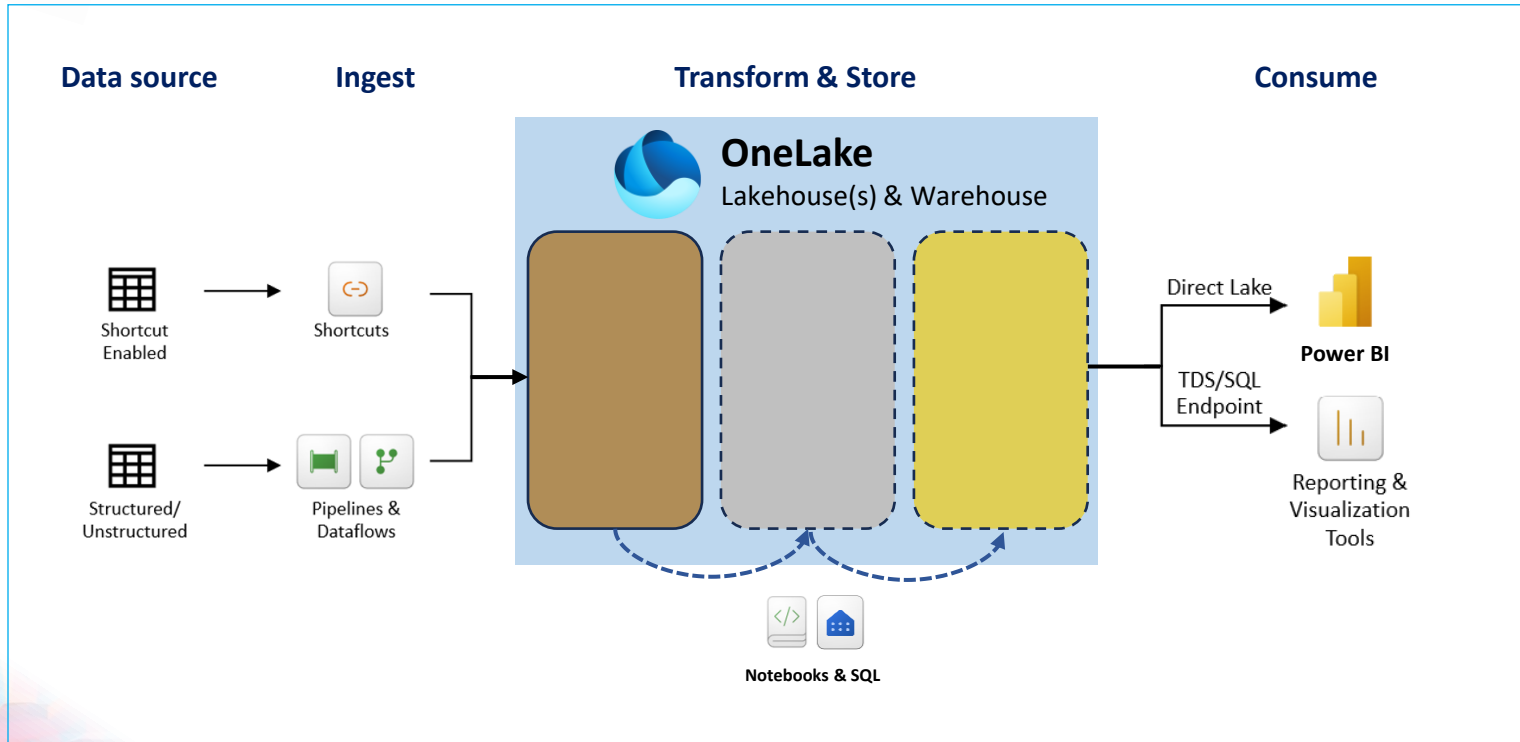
Data source

Ingest

Transform & Store

Consume

OneLake

Lakehouse(s) & Warehouse

Shortcut Enabled

Shortcuts

Structured/ Unstructured

Pipelines & Dataflows

Direct Lake

Power BI

TDS/SQL Endpoint

Reporting & Visualization Tools

Notebooks & SQL